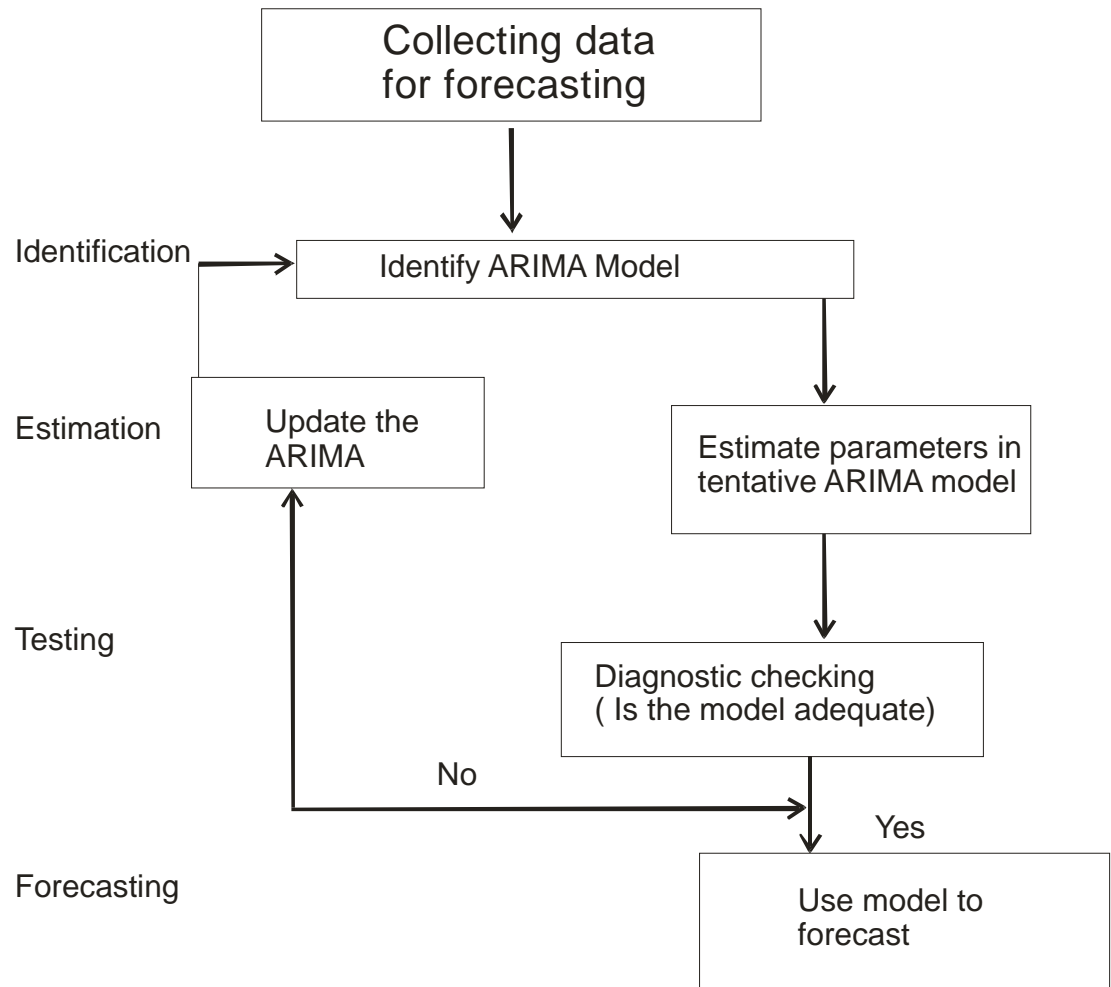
Collecting data for forecasting

Identification

Identify ARIMA Model

Estimation

Update the ARIMA

Estimate parameters in tentative ARIMA model

Testing

Diagnostic checking ( Is the model adequate)

No

Yes

Forecasting

Use model to forecast